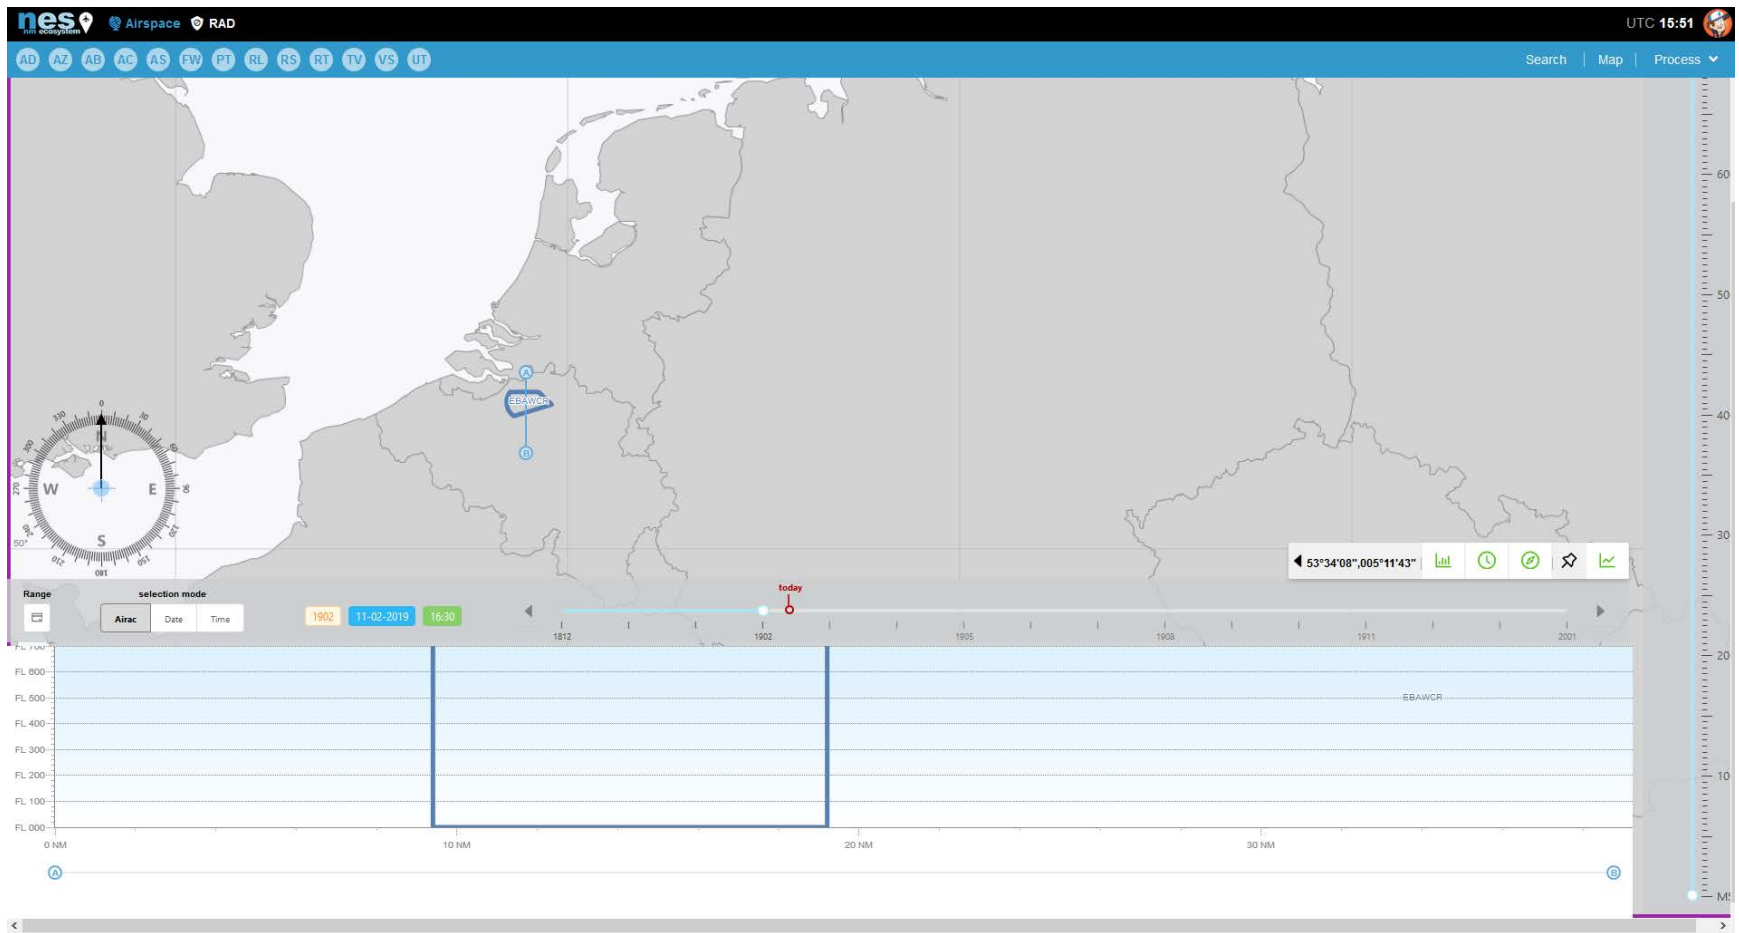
nes nm ecosystem Airspace RAD

UTC 15:51

AD AZ AB AC AS FW PT RL RS RT TV VS UT

Search | Map | Process

A
EBAWCR
B

N
W E
S
0 30 60 90 120 150 180 210 240 270 300 330
50°

53°34'08",005°11'43"

Range

selection mode
Airac Date Time

1902 11-02-2019 16:30

today
1812 1902 1905 1908 1911 2001

FL 700
FL 600
FL 500
FL 400
FL 300
FL 200
FL 100
FL 000

EBAWCR

0 NM 10 NM 20 NM 30 NM

A B

60
50
40
30
20
10
MSL